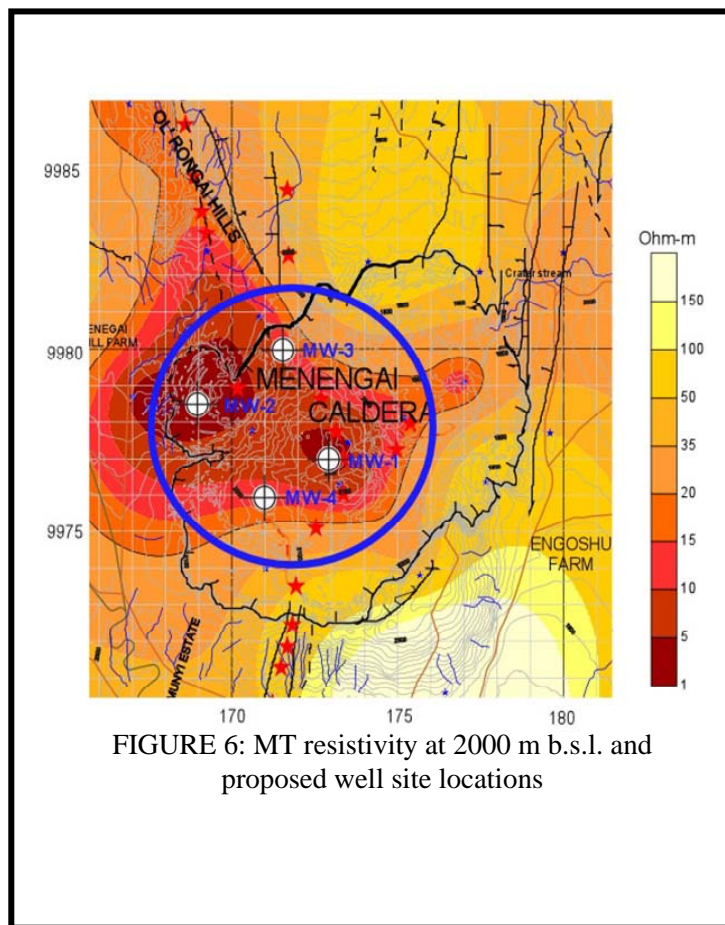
9985

9980

9975

OL' RONGAI HILLS

Crater stream

ENEGAI
ILL FARM

MW-3

MENENGAI

MW-2

CALDERA

MW-1

MW-4

ENGOSHU
FARM

MUNYI ESTATE

170

175

180

Ohm-m

150

100

50

35

20

15

10

5

1

FIGURE 6: MT resistivity at 2000 m b.s.l. and proposed well site locations